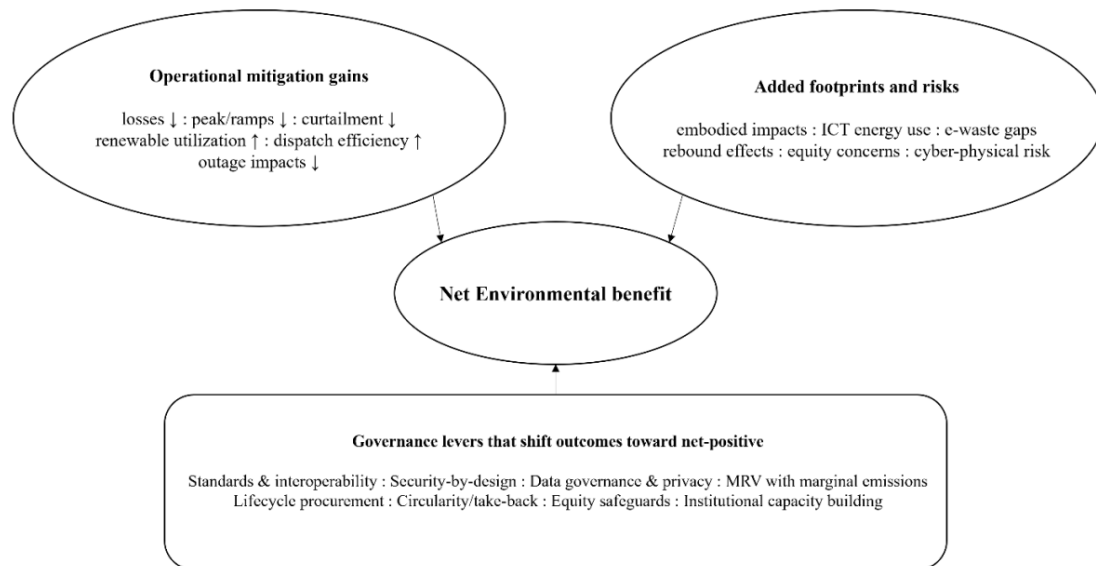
Operational mitigation gains

losses ↓ : peak/ramps ↓ : curtailment ↓
renewable utilization ↑ : dispatch efficiency ↑
outage impacts ↓

Added footprints and risks

embodied impacts : ICT energy use : e-waste gaps
rebound effects : equity concerns : cyber-physical risk

Net Environmental benefit

Governance levers that shift outcomes toward net-positive

Standards & interoperability : Security-by-design : Data governance & privacy : MRV with marginal emissions
Lifecycle procurement : Circularity/take-back : Equity safeguards : Institutional capacity building